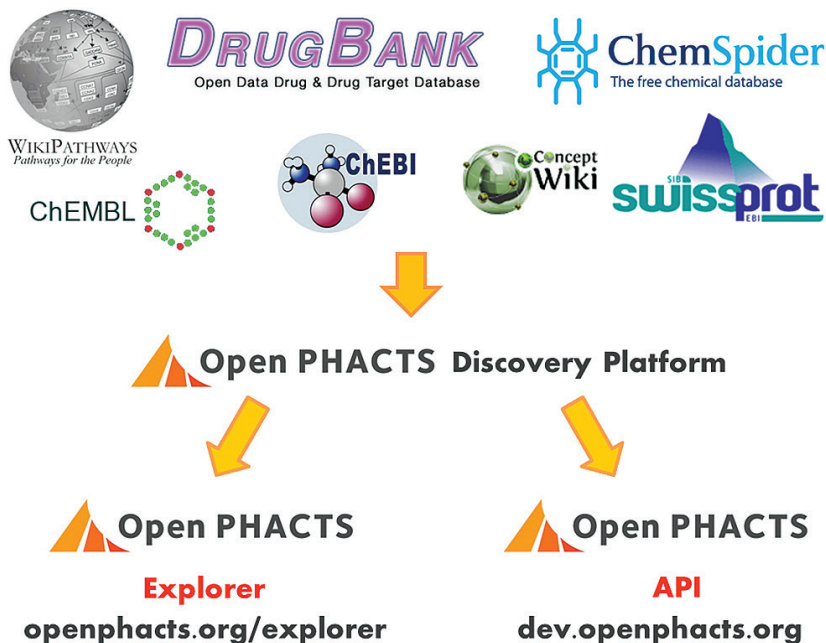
DRUGBANK
Open Data Drug & Drug Target Database

ChemSpider
The free chemical database

WIKIPATHWAYS
Pathways for the People

ChEMBL

ChEBI

Concept Wiki

SIB swissprot EBI

Open PHACTS Discovery Platform

Open PHACTS
Explorer
openphacts.org/explorer

Open PHACTS
API
dev.openphacts.org